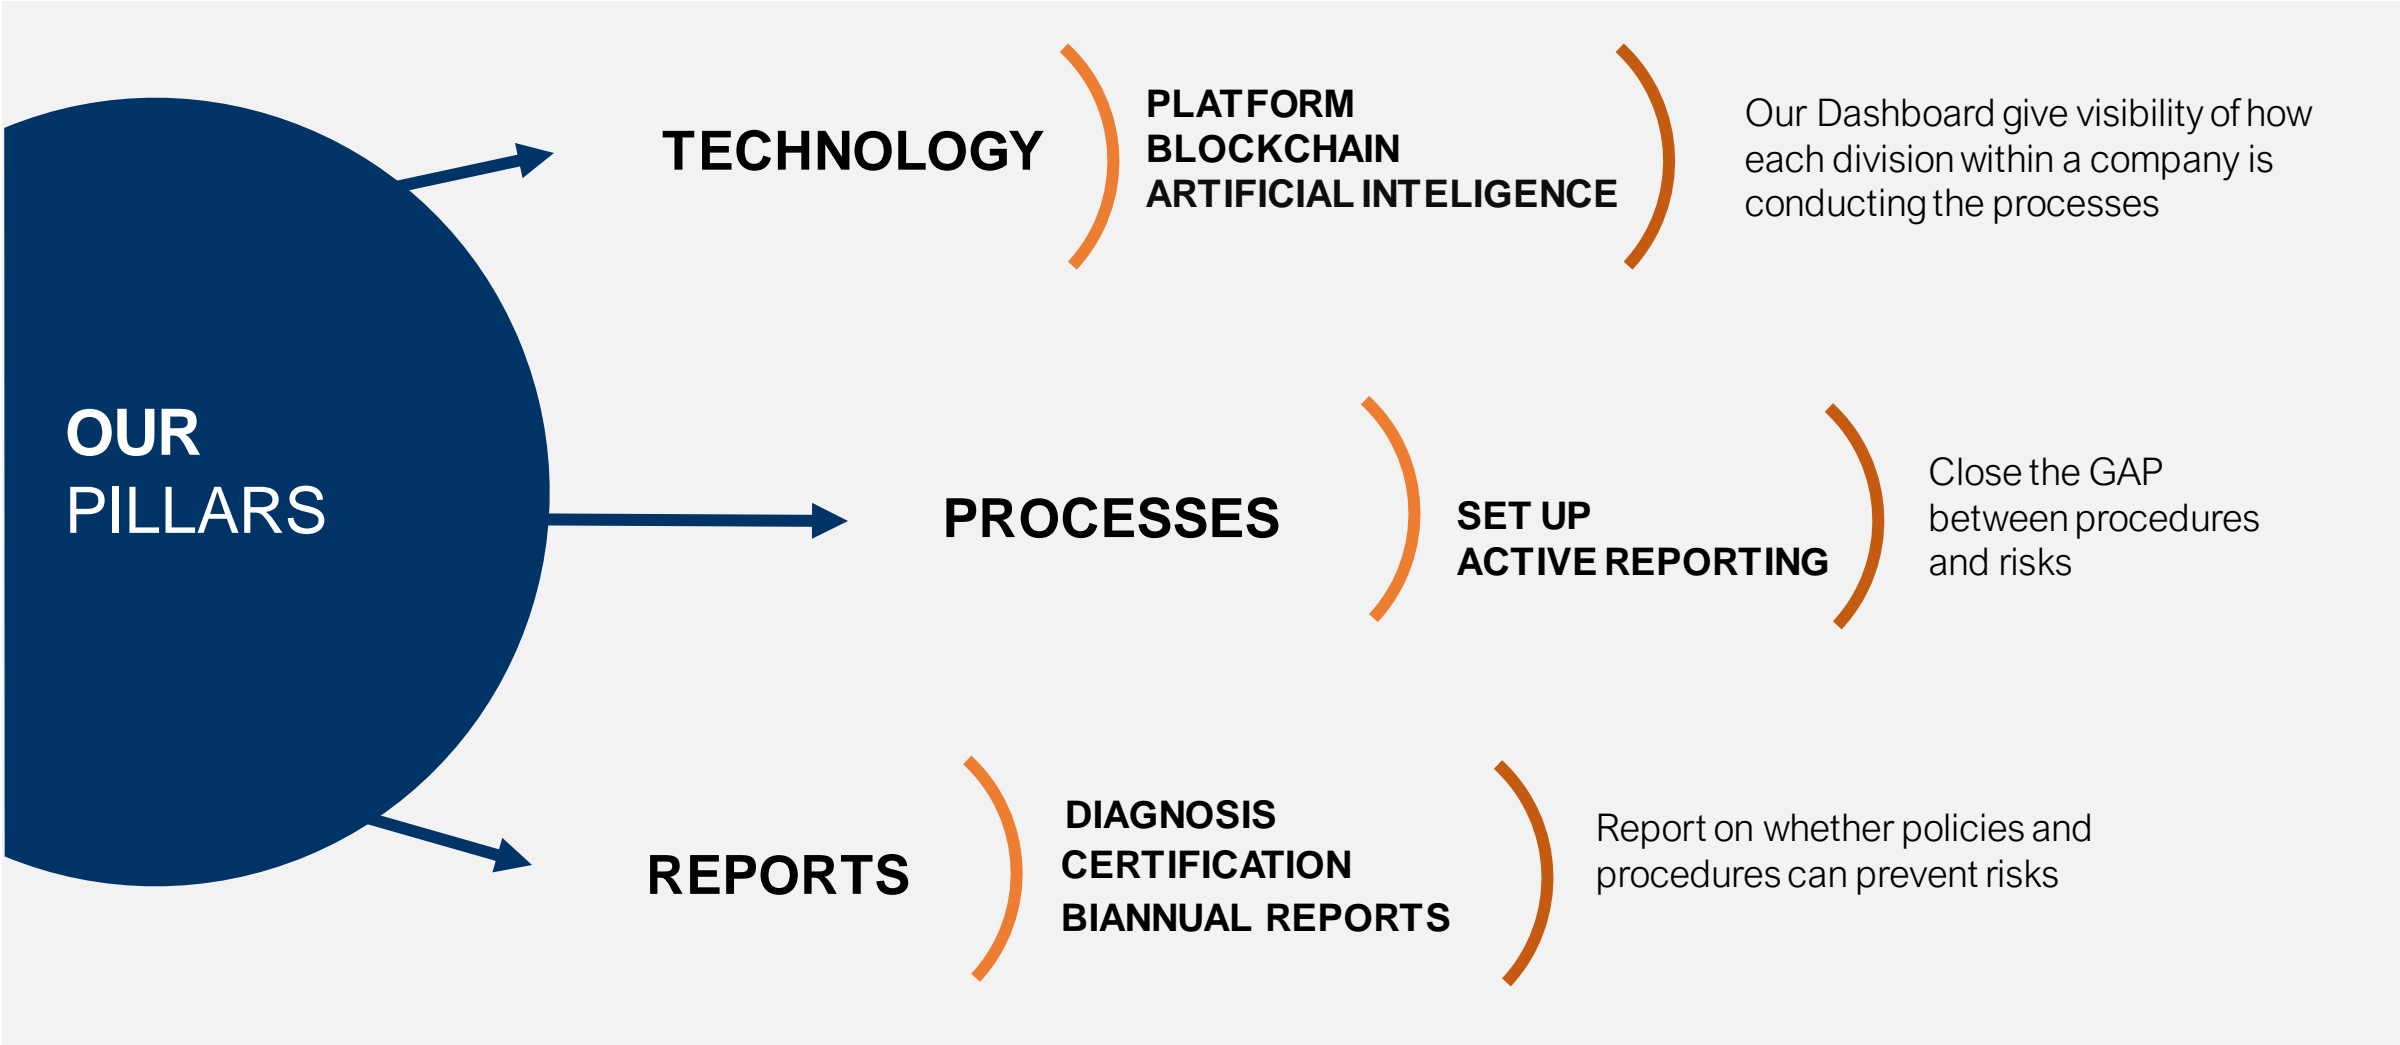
OUR
PILLARS

TECHNOLOGY

PLATFORM
BLOCKCHAIN
ARTIFICIAL INTELIGENCE

Our Dashboard give visibility of how each division within a company is conducting the processes

PROCESSES

SET UP
ACTIVE REPORTING

Close the GAP between procedures and risks

REPORTS

DIAGNOSIS
CERTIFICATION
BIANNUAL REPORTS

Report on whether policies and procedures can prevent risks